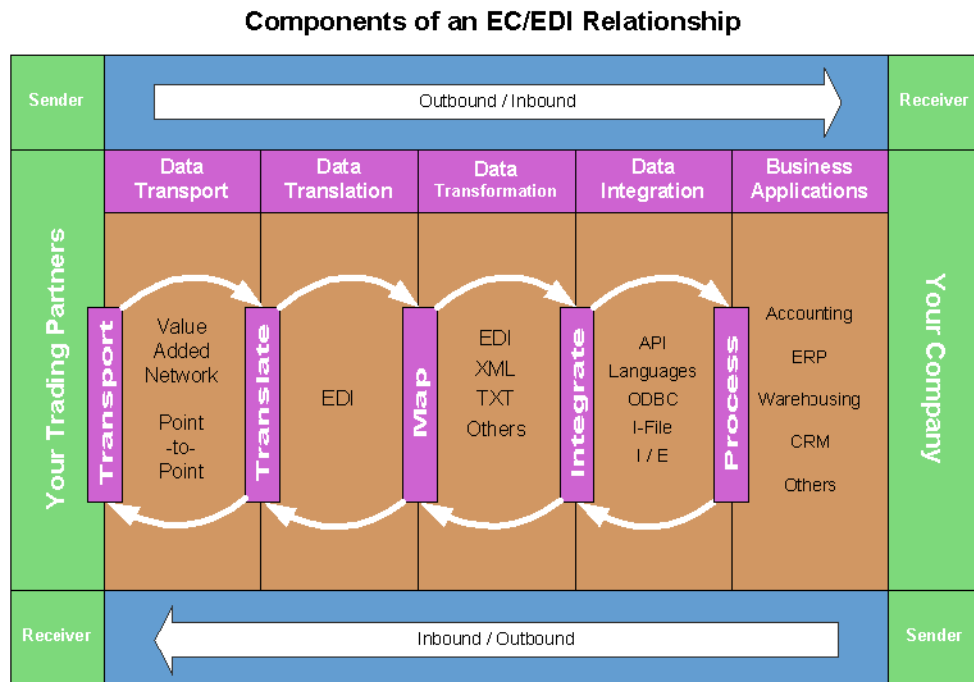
Components of an EC/EDI Relationship

Sender

Outbound / Inbound

Receiver

Your Trading Partners

Data Transport

Data Translation

Data Transformation

Data Integration

Business Applications

Your Company

Transport

Value Added Network

Point -to- Point

Translate

EDI

Map

EDI
XML
TXT
Others

Integrate

API
Languages
ODBC
I-File
I / E

Process

Accounting
ERP
Warehousing
CRM
Others

Receiver

Inbound / Outbound

Sender